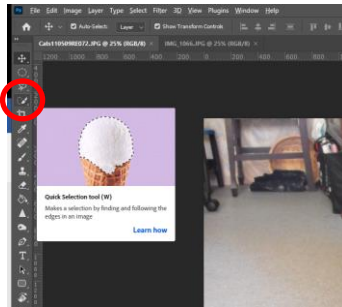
Ps File Edit Image Layer Type Select Filter 3D View Plugins Window Help

Auto-Select: Layer Show Transform Controls

Cabc11050980372.JPG @ 25% (RGB/8) × IMG_1064.JPG @ 25% (RGB/8) ×

1200 1000 800 600 400 200 0 200

Quick Selection tool (W)

Makes a selection by finding and following the edges in an image

Learn how